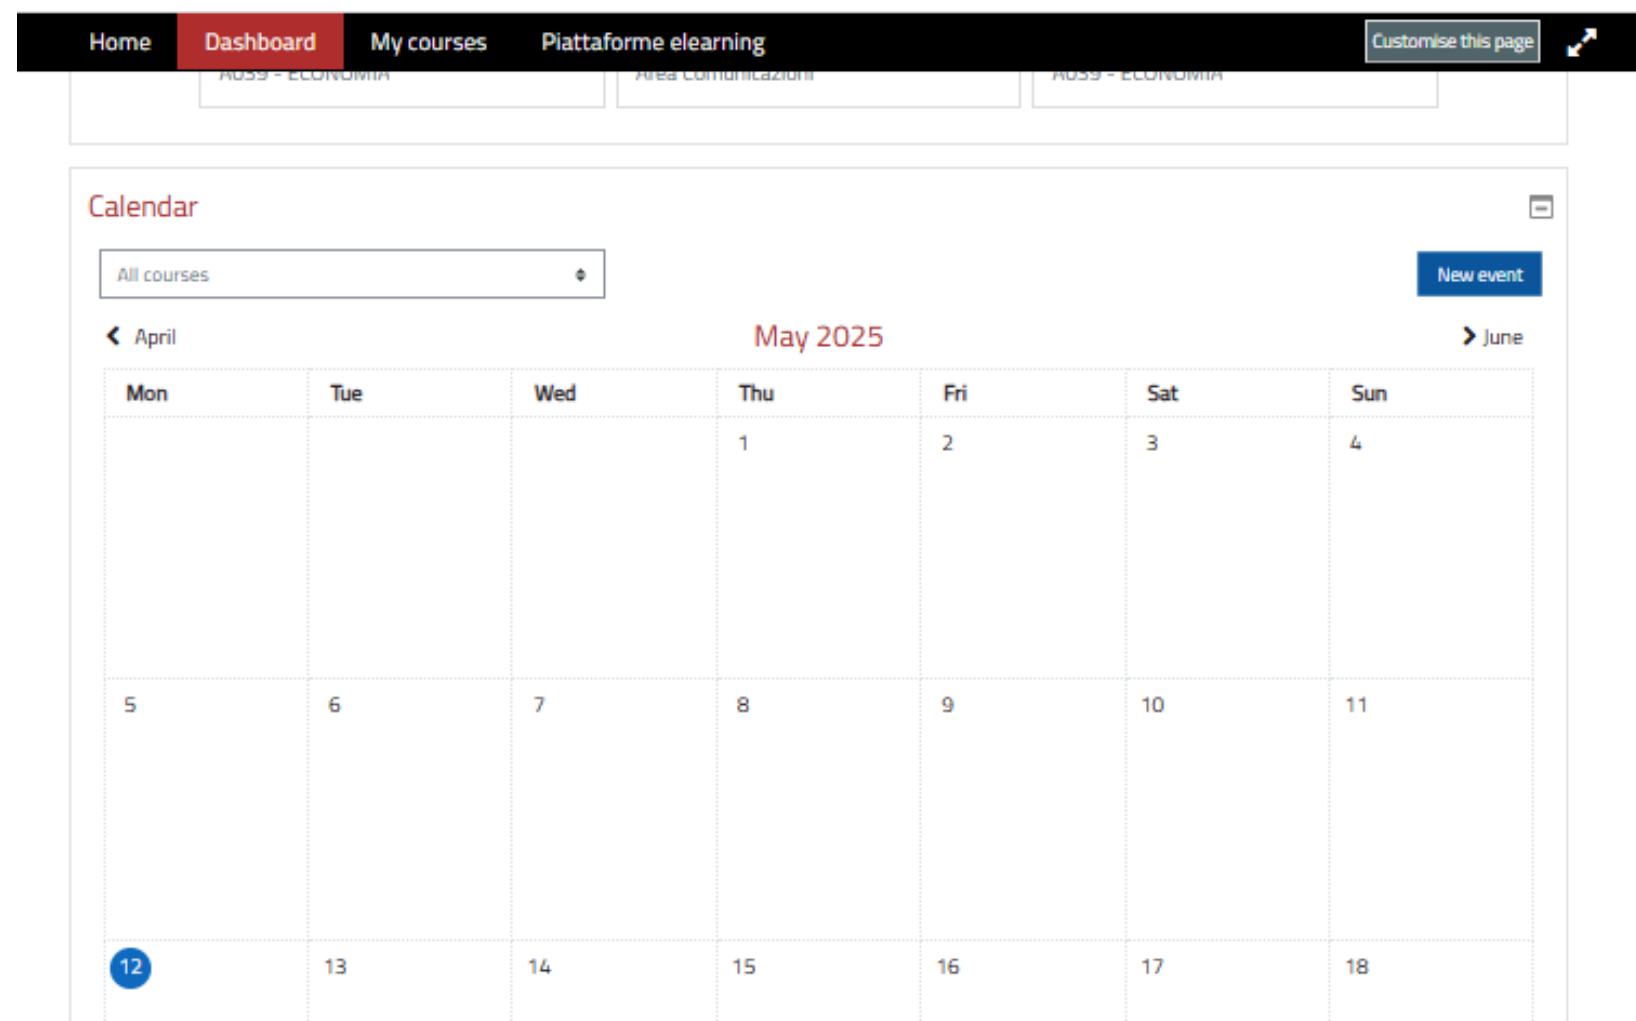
Home Dashboard My courses Piattaforme elearning Customise this page

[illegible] - ECONOMIA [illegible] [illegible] - ECONOMIA

Calendar

All courses

New event

April May 2025 June

| Mon | Tue | Wed | Thu | Fri | Sat | Sun |
|---|---|---|---|---|---|---|
| | | | 1 | 2 | 3 | 4 |
| 5 | 6 | 7 | 8 | 9 | 10 | 11 |
| 12 | 13 | 14 | 15 | 16 | 17 | 18 |